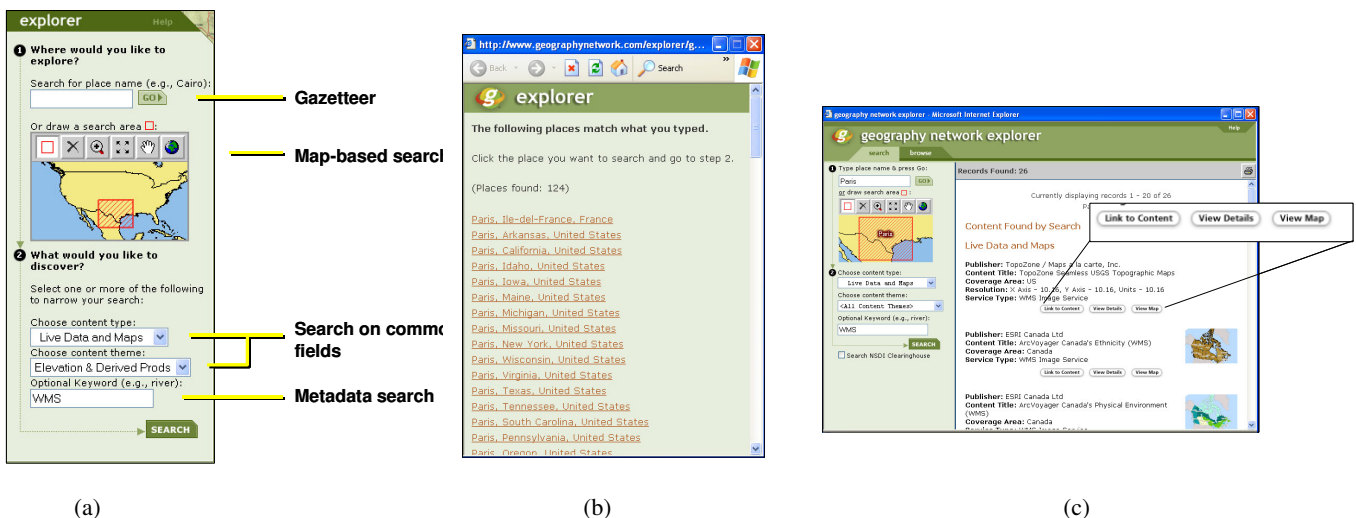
explorer Help

1 Where would you like to explore?

Search for place name (e.g., Cairo):

GO

Or draw a search area

2 What would you like to discover?

Select one or more of the following to narrow your search:

Choose content type:

Live Data and Maps

Choose content theme:

Elevation & Derived Prods

Optional Keyword (e.g., river):

WMS

SEARCH

Gazetteer

Map-based searc

Search on comm fields

Metadata search

(a)

http://www.geographynetwork.com/explorer/g...

Back Search

explorer

The following places match what you typed.

Click the place you want to search and go to step 2.

(Places found: 124)

Paris, Ile-de-France, France
Paris, Arkansas, United States
Paris, California, United States
Paris, Idaho, United States
Paris, Iowa, United States
Paris, Maine, United States
Paris, Michigan, United States
Paris, Missouri, United States
Paris, New York, United States
Paris, Wisconsin, United States
Paris, Virginia, United States
Paris, Texas, United States
Paris, Tennessee, United States
Paris, South Carolina, United States
Paris, Pennsylvania, United States
Paris, Oregon, United States

(b)

geography network explorer - Microsoft Internet Explorer

geography network explorer

Help

search browse

1 Type place name & press Go:

Paris GO

or draw search area

Paris

2 Choose content type:

Live Data and Maps

Choose content theme:

<All Content Themes>

Optional Keyword (e.g., river):

WMS

SEARCH

Search NSDI Clearinghouse

Records Found: 26

Currently displaying records 1 - 20 of 26

Content Found by Search

Live Data and Maps

Publisher: TopoZone / Maps a la carte, Inc.
Content Title: TopoZone Seamless USGS Topographic Maps
Coverage Area: US
Resolution: X Axis - 10.16, Y Axis - 10.16, Units - 10.16
Service Type: WMS Image Service

Link to Content View Details View Map

Publisher: ESRI Canada Ltd
Content Title: ArcVoyager Canada's Ethnicity (WMS)
Coverage Area: Canada
Service Type: WMS Image Service

Link to Content View Details View Map

Publisher: ESRI Canada Ltd
Content Title: ArcVoyager Canada's Physical Environment (WMS)
Coverage Area: Canada

Link to Content View Details View Map

(c)